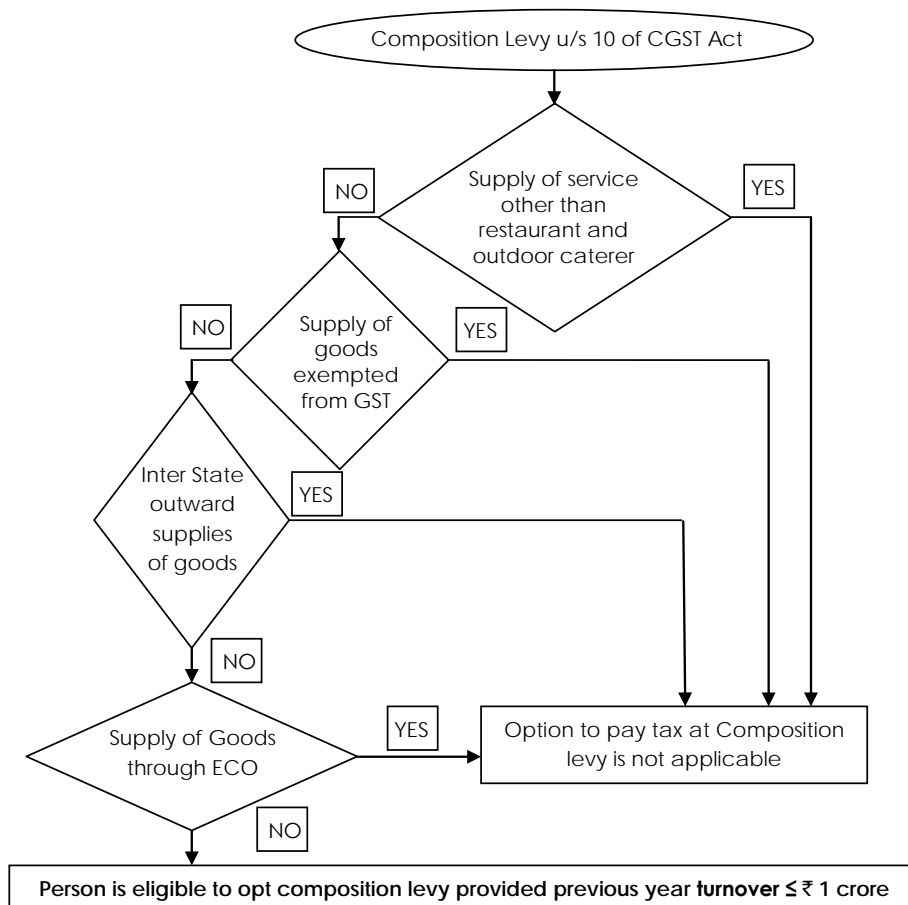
Composition Levy u/s 10 of CGST Act

Supply of service other than restaurant and outdoor caterer

NO

YES

Supply of goods exempted from GST

NO

YES

Inter State outward supplies of goods

YES

NO

Supply of Goods through ECO

YES

Option to pay tax at Composition levy is not applicable

NO

Person is eligible to opt composition levy provided previous year turnover ≤ ₹ 1 crore